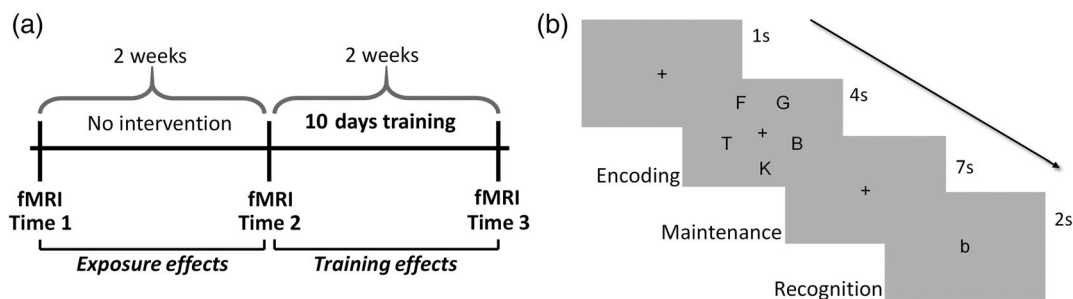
(a)

2 weeks

2 weeks

No intervention

**10 days training**

fMRI Time 1

fMRI Time 2

fMRI Time 3

*Exposure effects*

*Training effects*

(b)

+

1s

F G

T + B

K

4s

Encoding

+

7s

Maintenance

b

2s

Recognition